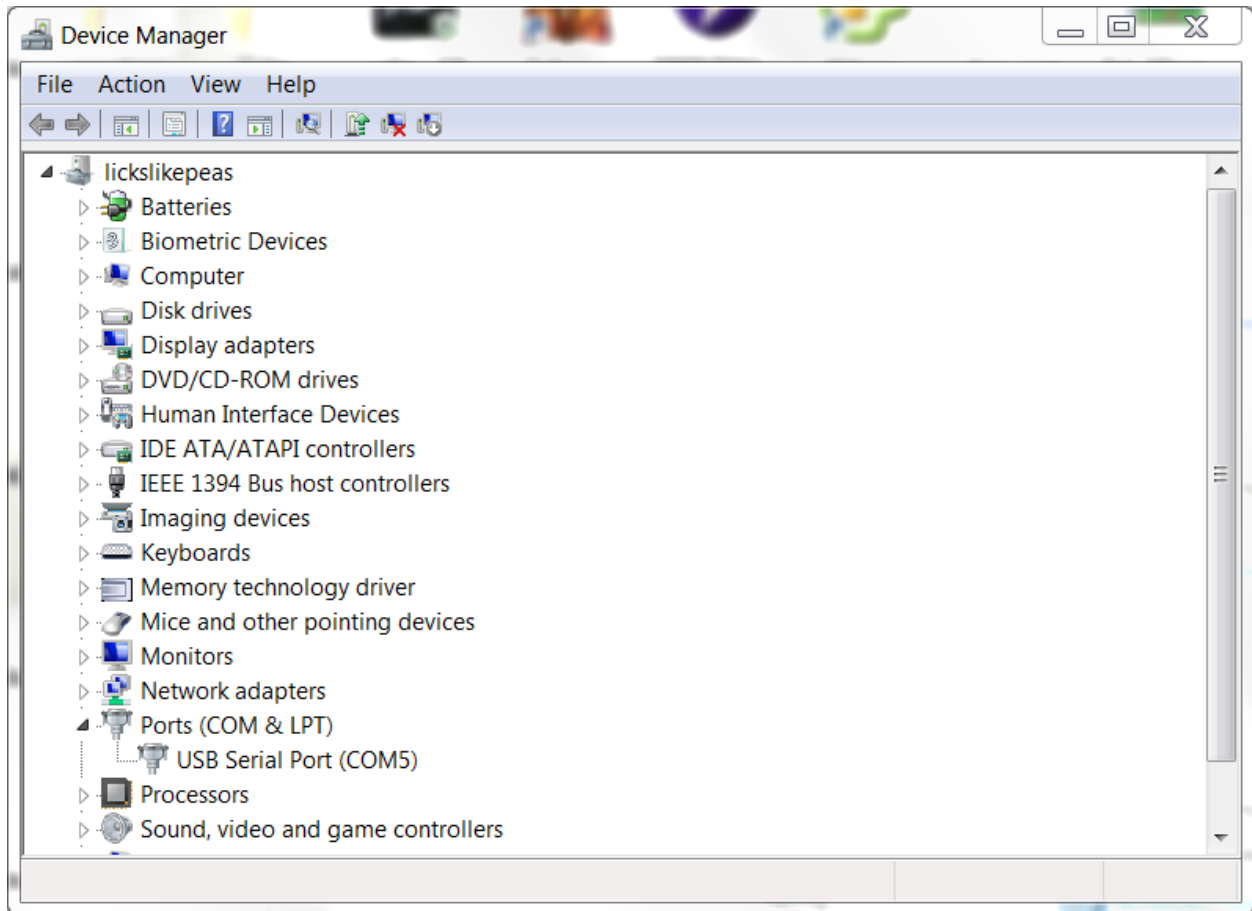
Device Manager

File Action View Help

lickslikepeas
Batteries
Biometric Devices
Computer
Disk drives
Display adapters
DVD/CD-ROM drives
Human Interface Devices
IDE ATA/ATAPI controllers
IEEE 1394 Bus host controllers
Imaging devices
Keyboards
Memory technology driver
Mice and other pointing devices
Monitors
Network adapters
Ports (COM & LPT)
USB Serial Port (COM5)
Processors
Sound, video and game controllers